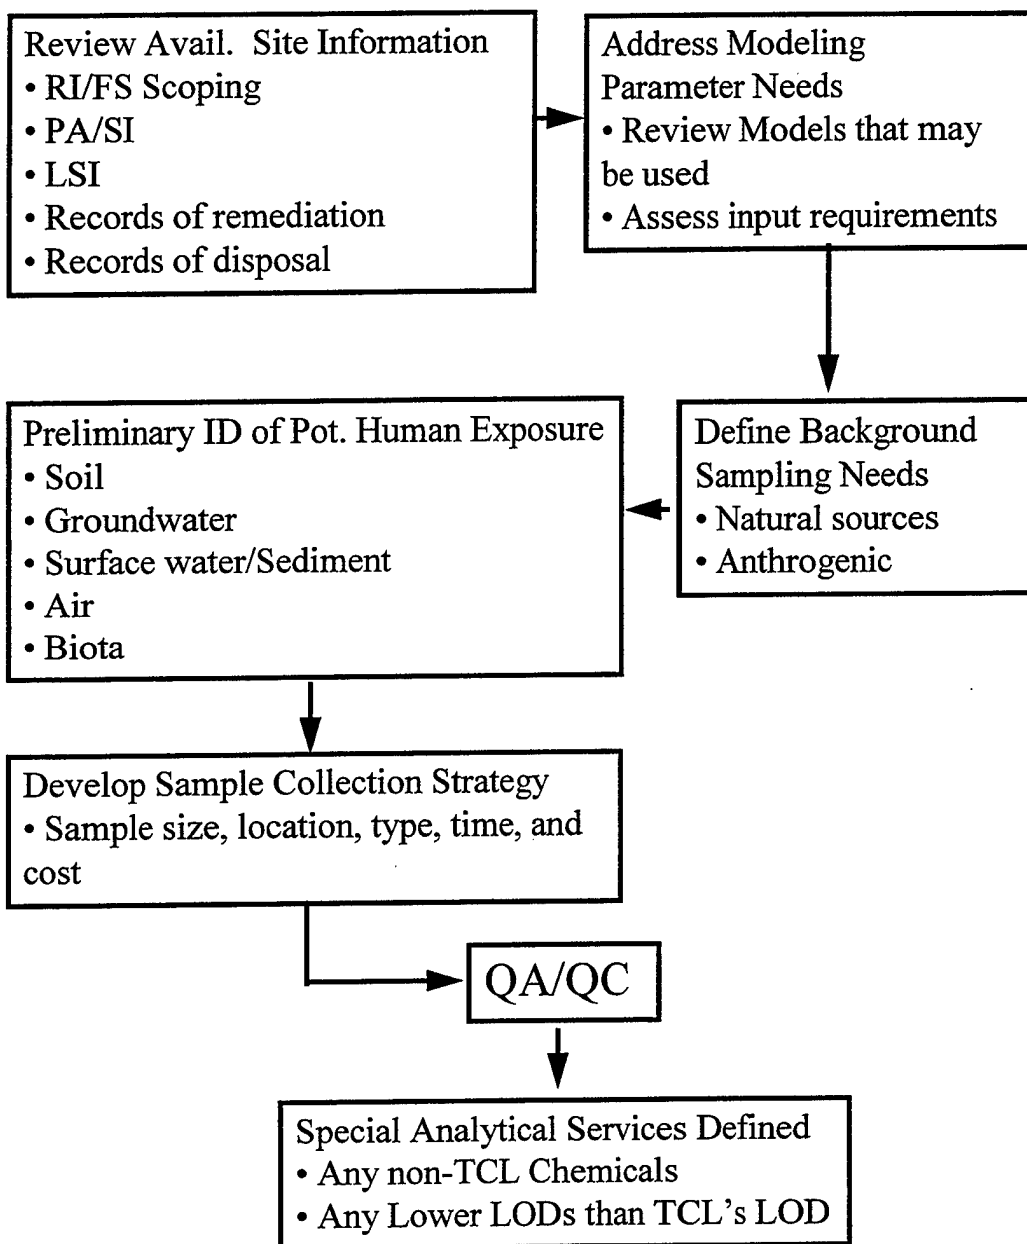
Review Avail. Site Information
• RI/FS Scoping
• PA/SI
• LSI
• Records of remediation
• Records of disposal

Address Modeling Parameter Needs
• Review Models that may be used
• Assess input requirements

Define Background Sampling Needs
• Natural sources
• Anthrogenic

Preliminary ID of Pot. Human Exposure
• Soil
• Groundwater
• Surface water/Sediment
• Air
• Biota

Develop Sample Collection Strategy
• Sample size, location, type, time, and cost

QA/QC

Special Analytical Services Defined
• Any non-TCL Chemicals
• Any Lower LODs than TCL's LOD